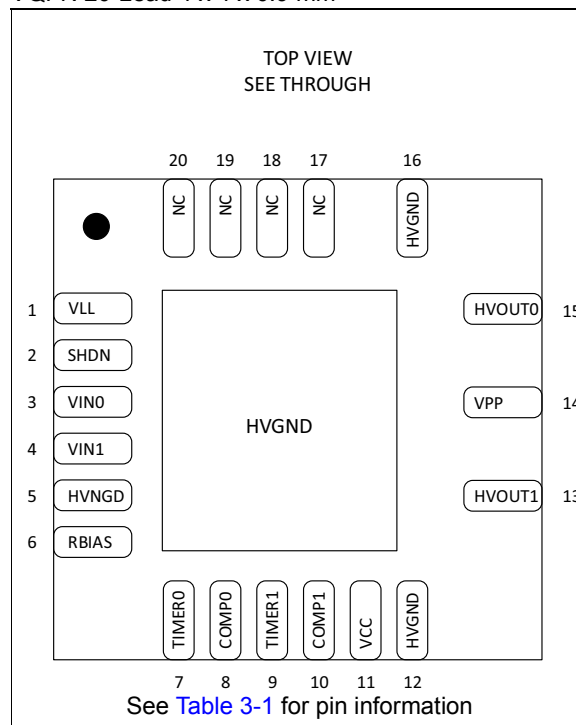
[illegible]-20 Lead TA: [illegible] mm

TOP VIEW
SEE THROUGH

20 19 18 17 16

NC NC NC NC HVGND

1 VLL
2 SHDN
3 VIN0
4 VIN1
5 HVNGD
6 RBIAS

HVGND

HVOUT0 15
VPP 14
HVOUT1 13

TIMER0 COMP0 TIMER1 COMP1 VCC HVGND

7 8 9 10 11 12

See Table 3-1 for pin information